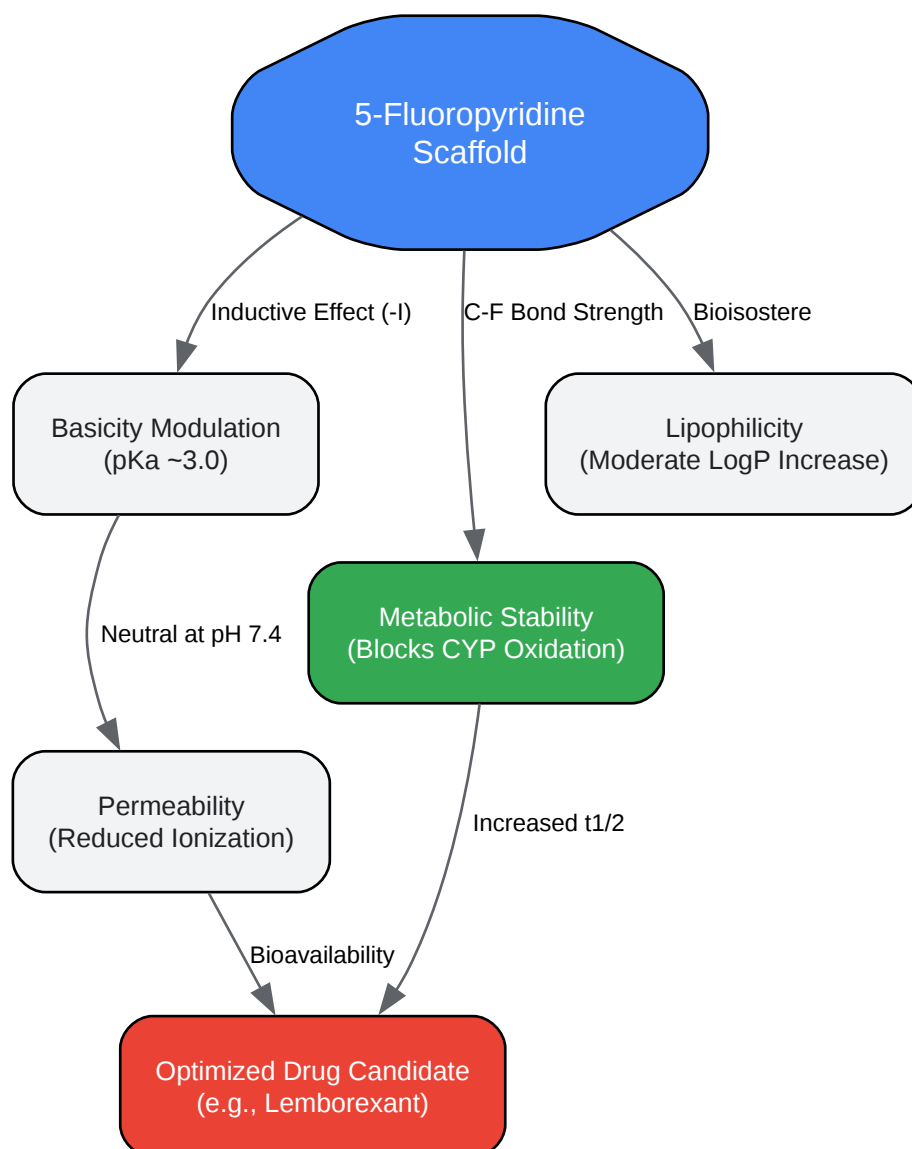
5-Fluoropyridine Scaffold

Inductive Effect (-I)

C-F Bond Strength

Bioisostere

Basicity Modulation (pKa ~3.0)

Lipophilicity (Moderate LogP Increase)

Neutral at pH 7.4

Metabolic Stability (Blocks CYP Oxidation)

Permeability (Reduced Ionization)

Increased t1/2

Bioavailability

Optimized Drug Candidate (e.g., Lemborexant)